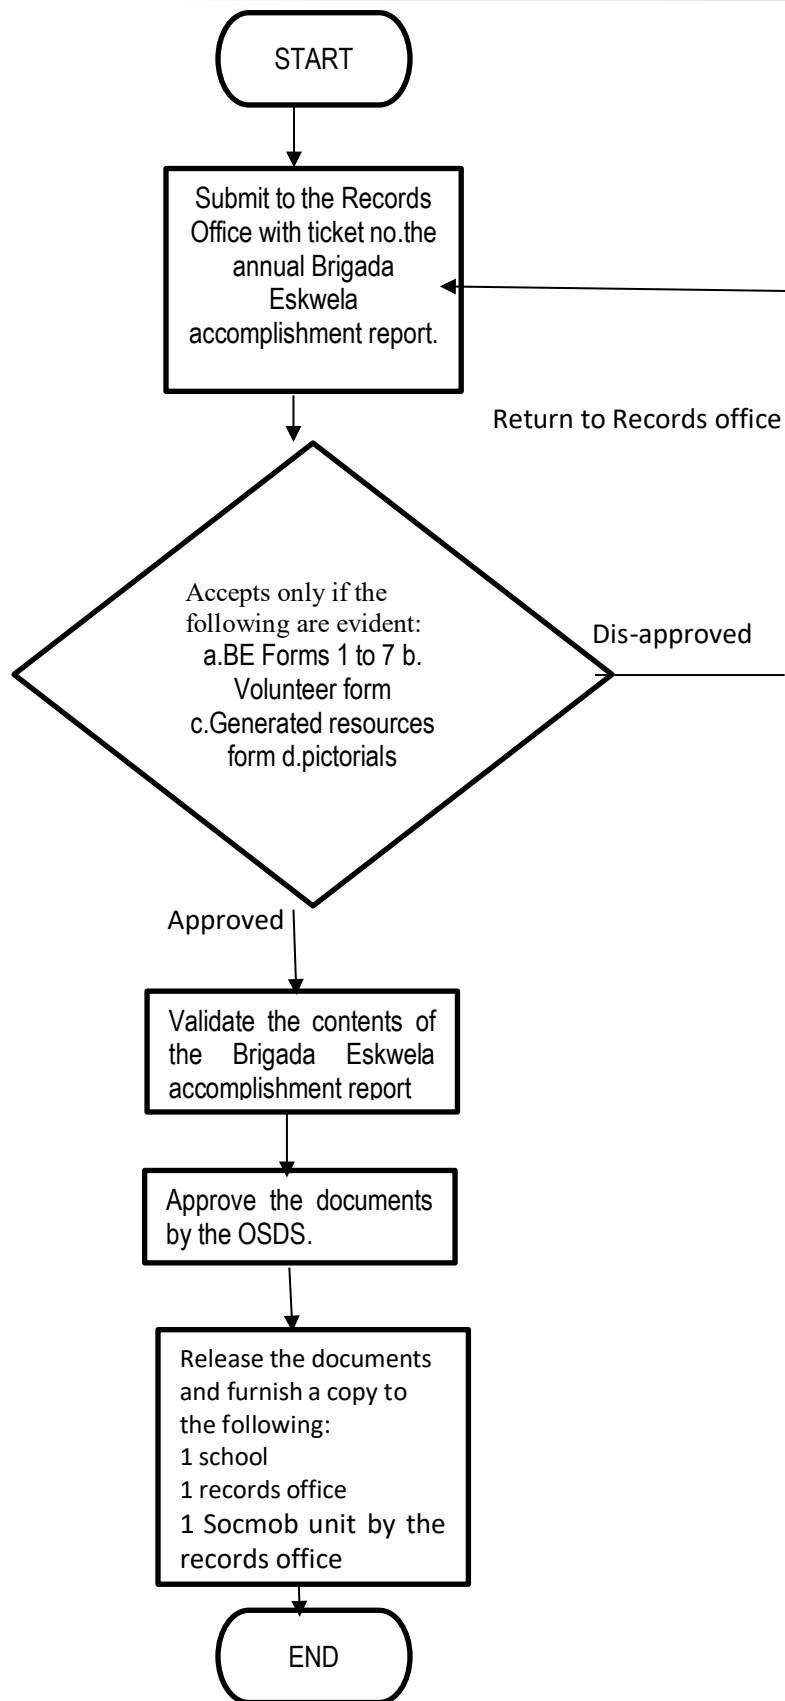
START

Submit to the Records Office with ticket no.the annual Brigada Eskwela accomplishment report.

Return to Records office

Accepts only if the following are evident: a.BE Forms 1 to 7 b. Volunteer form c.Generated resources form d.pictorials

Dis-approved

Approved

Validate the contents of the Brigada Eskwela accomplishment report

Approve the documents by the OSDS.

Release the documents and furnish a copy to the following:
1 school
1 records office
1 Socmob unit by the records office

END